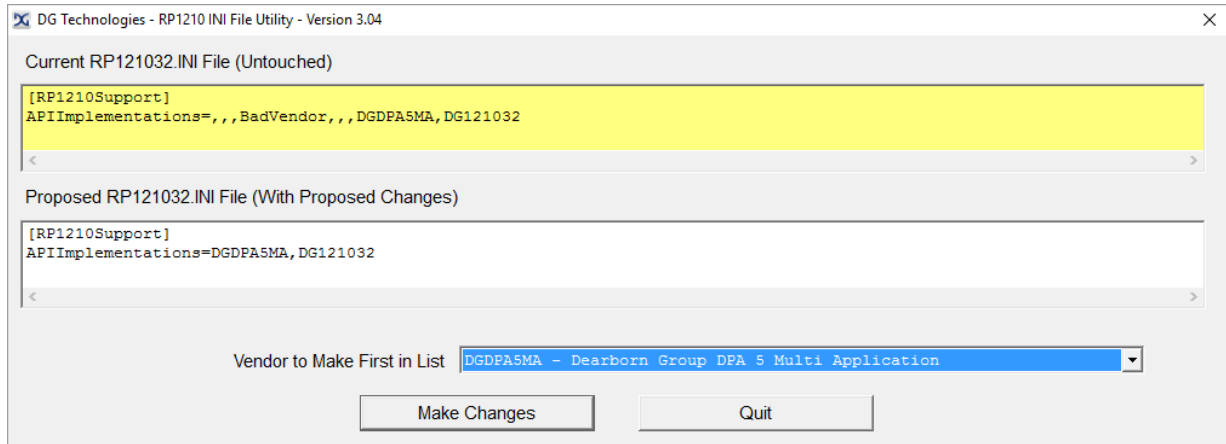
DG Technologies - RP1210 INI File Utility - Version 3.04

Current RP121032.INI File (Untouched)

[RP1210Support]
APIImplementations=,,,BadVendor,,,DGDPA5MA,DG121032

Proposed RP121032.INI File (With Proposed Changes)

[RP1210Support]
APIImplementations=DGDPA5MA,DG121032

Vendor to Make First in List DGDPA5MA - Dearborn Group DPA 5 Multi Application

Make Changes

Quit